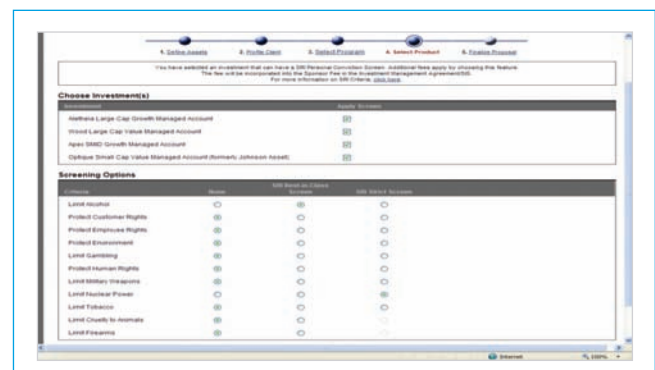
1. Define Assets 2. Profile Client 3. Select Program 4. Select Product 5. Finalize Proposal

You have selected an investment that can have a SRI Personal Conviction Screen. Additional fees apply for choosing this feature. The fee will be incorporated into the Sponsor Fee in the Investment Management Agreement/SIS. For more information on SRI Criteria, click here.

Choose Investment(s)

| Investment | Apply Screen |
|---|---|
| Alethea Large Cap Growth Managed Account | ☑ |
| Wood Large Cap Value Managed Account | ☑ |
| Apex SMID Growth Managed Account | ☑ |
| Optique Small Cap Value Managed Account (formerly Johnson Asset) | ☑ |

Screening Options

| Criteria | None | SRI Best in Class Screen | SRI Strict Screen |
|---|---|---|---|
| Limit Alcohol | ○ | ◉ | ○ |
| Protect Customer Rights | ◉ | ○ | ○ |
| Protect Employee Rights | ◉ | ○ | ○ |
| Protect Environment | ◉ | ○ | ○ |
| Limit Gambling | ◉ | ○ | ○ |
| Protect Human Rights | ◉ | ○ | ○ |
| Limit Military Weapons | ◉ | ○ | ○ |
| Limit Nuclear Power | ○ | ○ | ◉ |
| Limit Tobacco | ◉ | ○ | ○ |
| Limit Cruelty to Animals | ◉ | ○ | ○ |
| Limit Firearms | ◉ | ○ | ○ |

Internet 100%